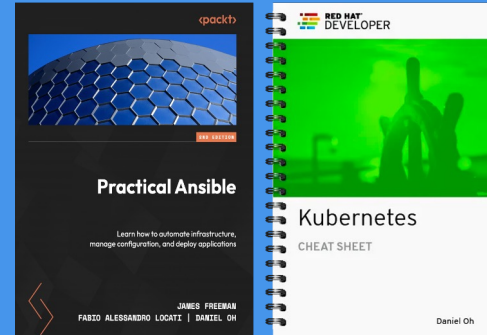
<packt>

2ND EDITION

Practical Ansible

Learn how to automate infrastructure, manage configuration, and deploy applications

JAMES FREEMAN
FABIO ALESSANDRO LOCATI | DANIEL OH

RED HAT DEVELOPER

Kubernetes

CHEAT SHEET

Daniel Oh